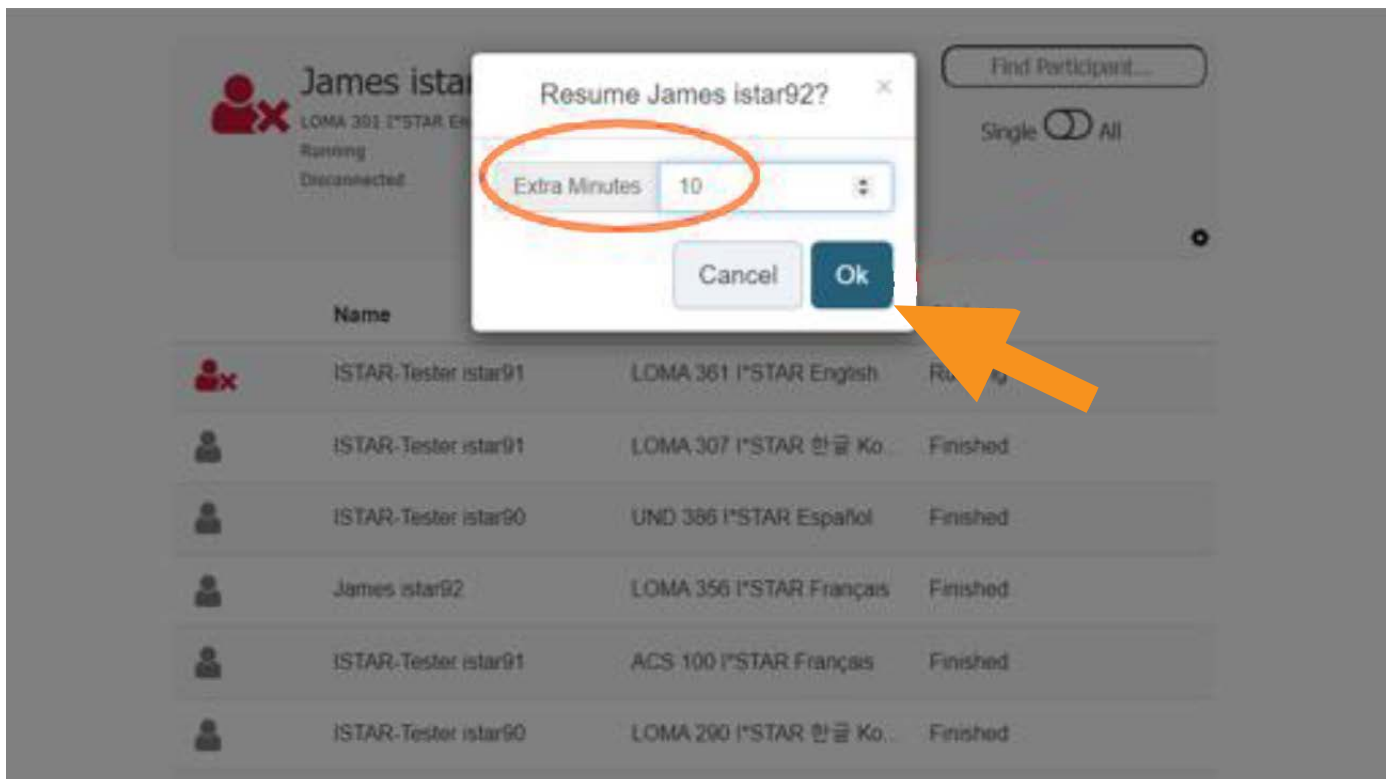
James istar
LOMA 301 I*STAR En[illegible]
Running
Disconnected

Find Participant...

Single All

Resume James istar92?

×

Extra Minutes 10

Cancel Ok

| | Name | | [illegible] |
|---|---|---|---|
| | ISTAR-Tester istar91 | LOMA 361 I*STAR English | Ru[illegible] |
| | ISTAR-Tester istar91 | LOMA 307 I*STAR 한글 Ko... | Finished |
| | ISTAR-Tester istar90 | UND 386 I*STAR Español | Finished |
| | James istar92 | LOMA 356 I*STAR Français | Finished |
| | ISTAR-Tester istar91 | ACS 100 I*STAR Français | Finished |
| | ISTAR-Tester istar90 | LOMA 290 I*STAR 한글 Ko... | Finished |